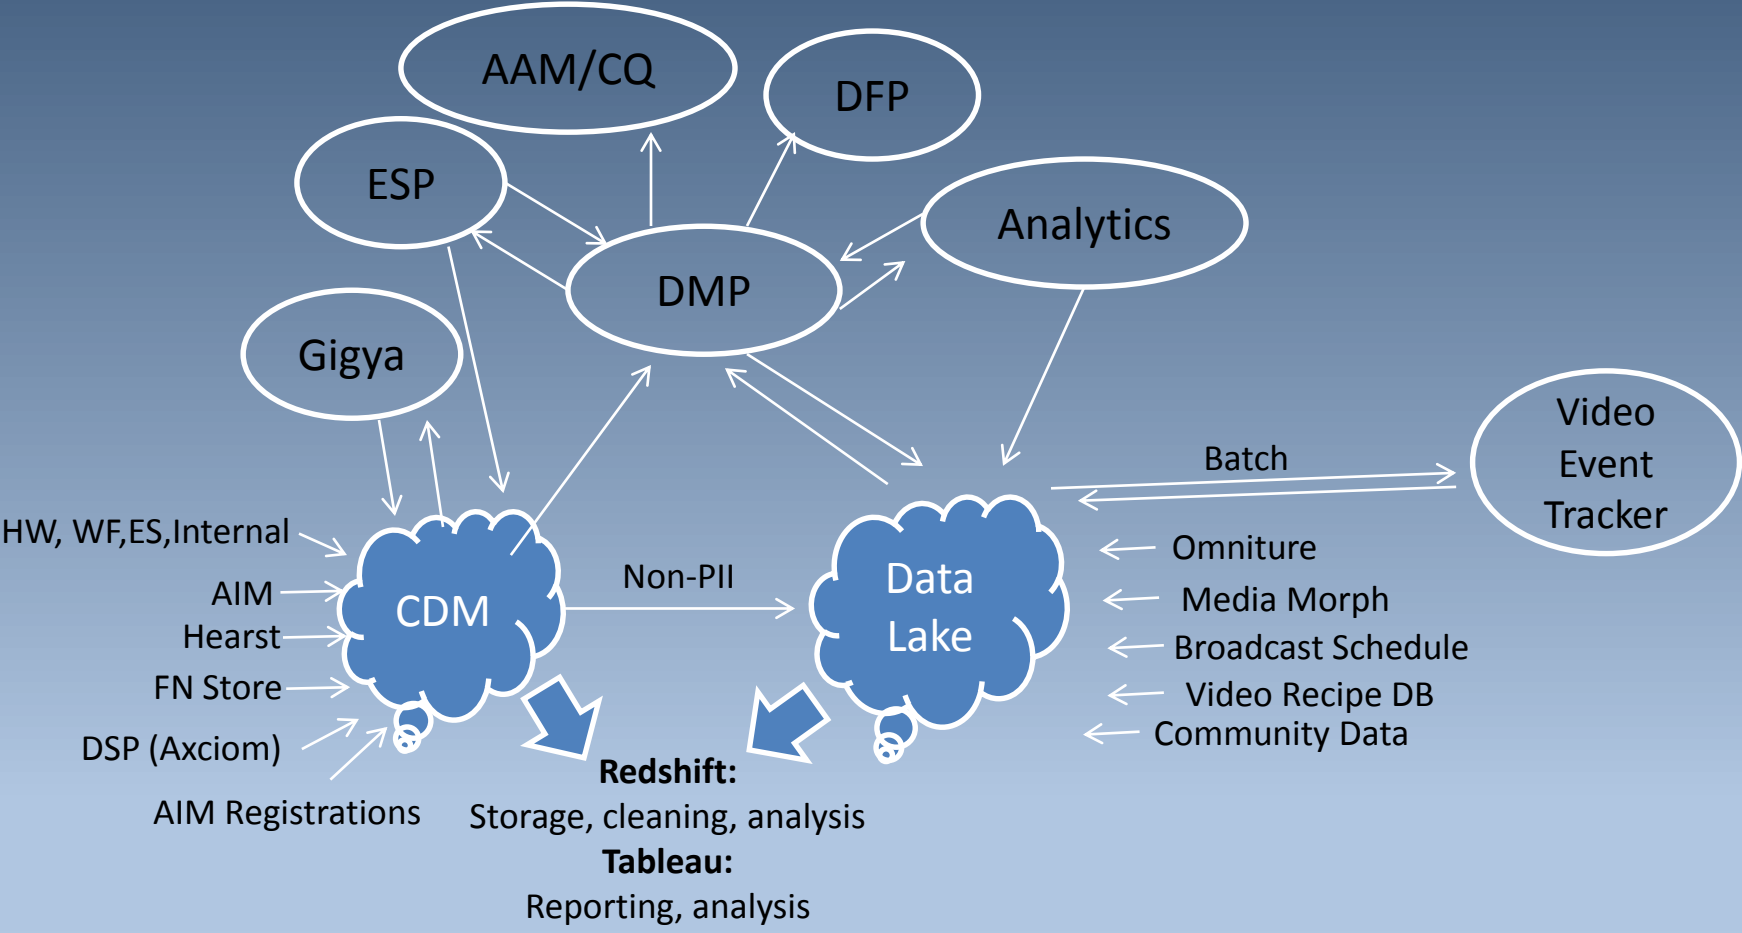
AAM/CQ

DFP

ESP

Analytics

DMP

Gigya

Video Event Tracker

Batch

HW, WF,ES,Internal

AIM

Hearst

FN Store

DSP (Axciom)

AIM Registrations

CDM

Non-PII

Data Lake

Omniture

Media Morph

Broadcast Schedule

Video Recipe DB

Community Data

**Redshift:**
Storage, cleaning, analysis
**Tableau:**
Reporting, analysis